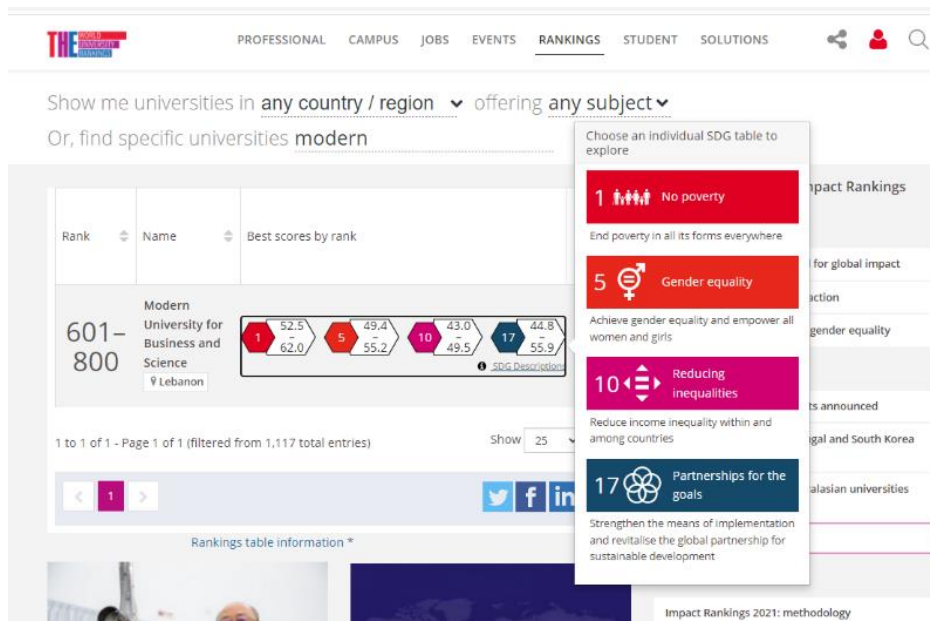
THE WORLD UNIVERSITY RANKINGS

PROFESSIONAL CAMPUS JOBS EVENTS RANKINGS STUDENT SOLUTIONS

Show me universities in any country / region offering any subject
Or, find specific universities modern

| Rank | Name | Best scores by rank |
|---|---|---|
| 601–800 | Modern University for Business and Science Lebanon | 1 52.5 – 62.0; 5 49.4 – 55.2; 10 43.0 – 49.5; 17 44.8 – 55.9 |

SDG Descriptions

1 to 1 of 1 - Page 1 of 1 (filtered from 1,117 total entries)

Show 25

1

Rankings table information *

Choose an individual SDG table to explore

1 No poverty
End poverty in all its forms everywhere

5 Gender equality
Achieve gender equality and empower all women and girls

10 Reducing inequalities
Reduce income inequality within and among countries

17 Partnerships for the goals
Strengthen the means of implementation and revitalise the global partnership for sustainable development

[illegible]pact Rankings

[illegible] for global impact

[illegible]ction

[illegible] gender equality

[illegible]ts announced

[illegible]gal and South Korea

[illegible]alasian universities

Impact Rankings 2021: methodology